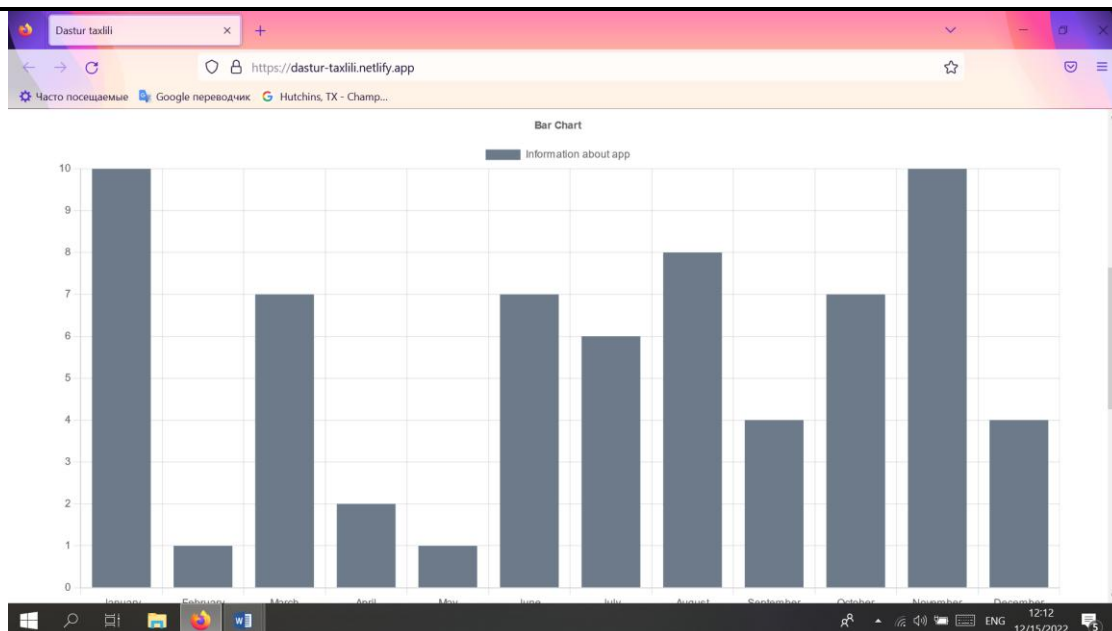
Dastur taxlili

https://dastur-taxlili.netlify.app

Часто посещаемые Google переводчик Hutchins, TX - Champ...

Bar Chart

Information about app

10
9
8
7
6
5
4
3
2
1
0

January February March April May June July August September October November December

ENG 12:12 12/15/2022

5